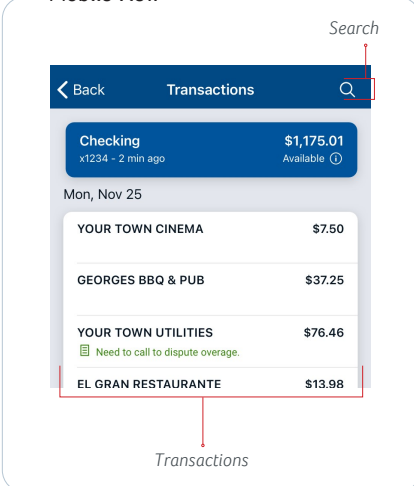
Mobile View

Search

Back Transactions

Checking $1,175.01
x1234 - 2 min ago Available

Mon, Nov 25

YOUR TOWN CINEMA $7.50

GEORGES BBQ & PUB $37.25

YOUR TOWN UTILITIES $76.46
Need to call to dispute overage.

EL GRAN RESTAURANTE $13.98

Transactions